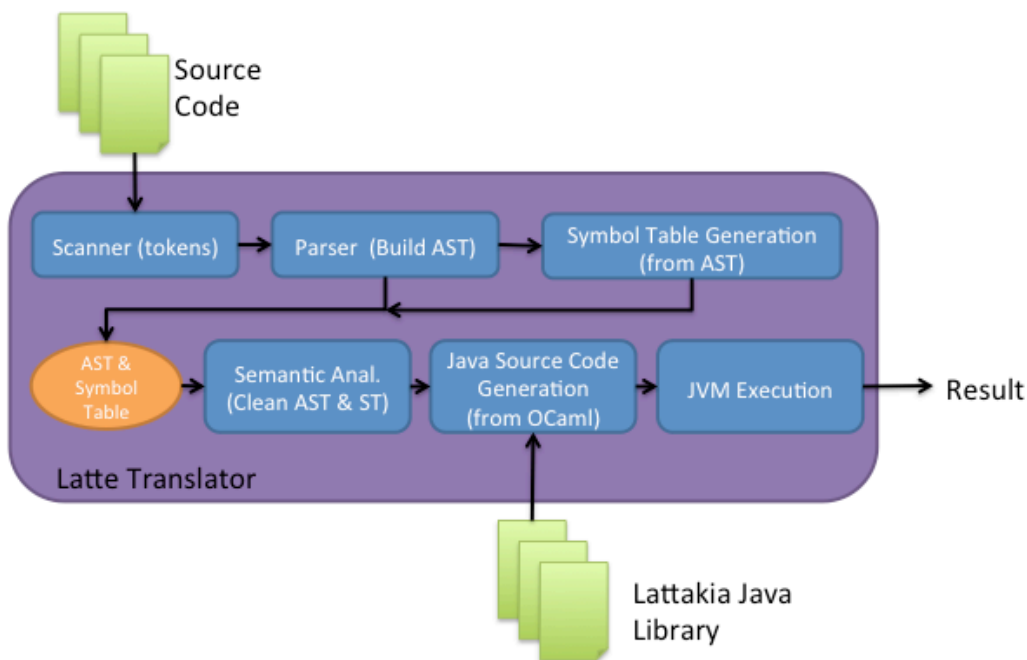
Source Code

Scanner (tokens)

Parser (Build AST)

Symbol Table Generation (from AST)

AST & Symbol Table

Semantic Anal. (Clean AST & ST)

Java Source Code Generation (from OCaml)

JVM Execution

Result

Latte Translator

Lattakia Java Library